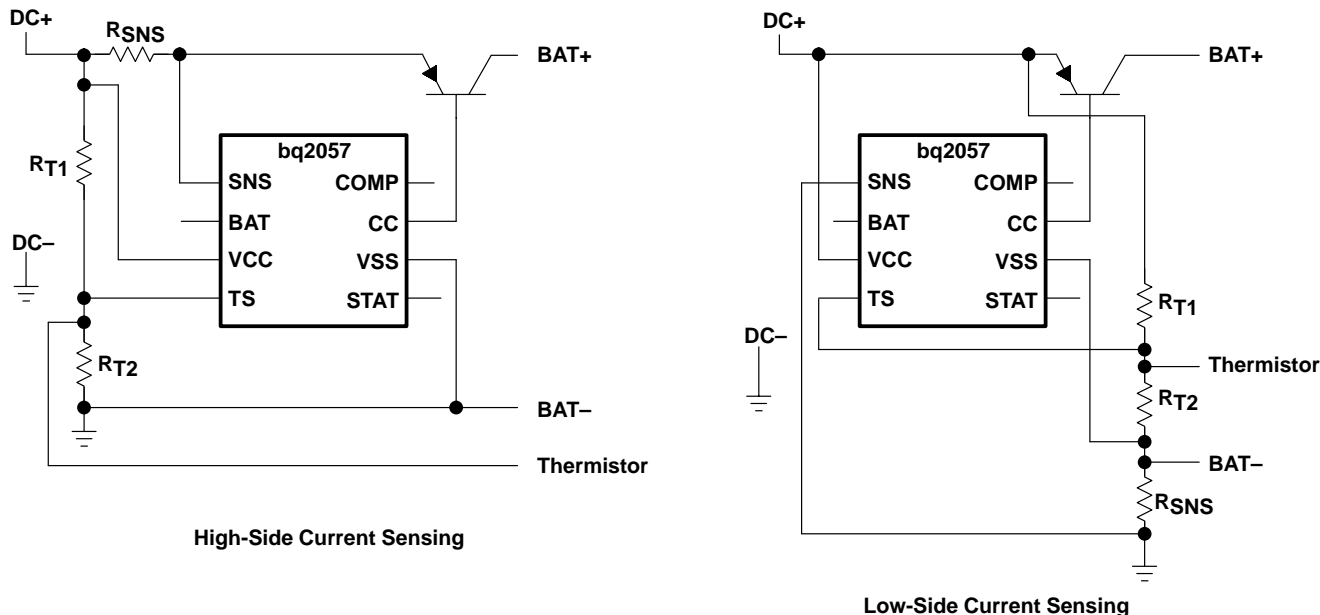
DC+
$R_{SNS}$
BAT+
bq2057
$R_{T1}$
SNS
COMP
BAT
CC
DC–
VCC
VSS
TS
STAT
$R_{T2}$
BAT–
Thermistor

High-Side Current Sensing

DC+
BAT+
bq2057
SNS
COMP
BAT
CC
VCC
VSS
TS
STAT
$R_{T1}$
DC–
Thermistor
$R_{T2}$
BAT–
$R_{SNS}$

Low-Side Current Sensing